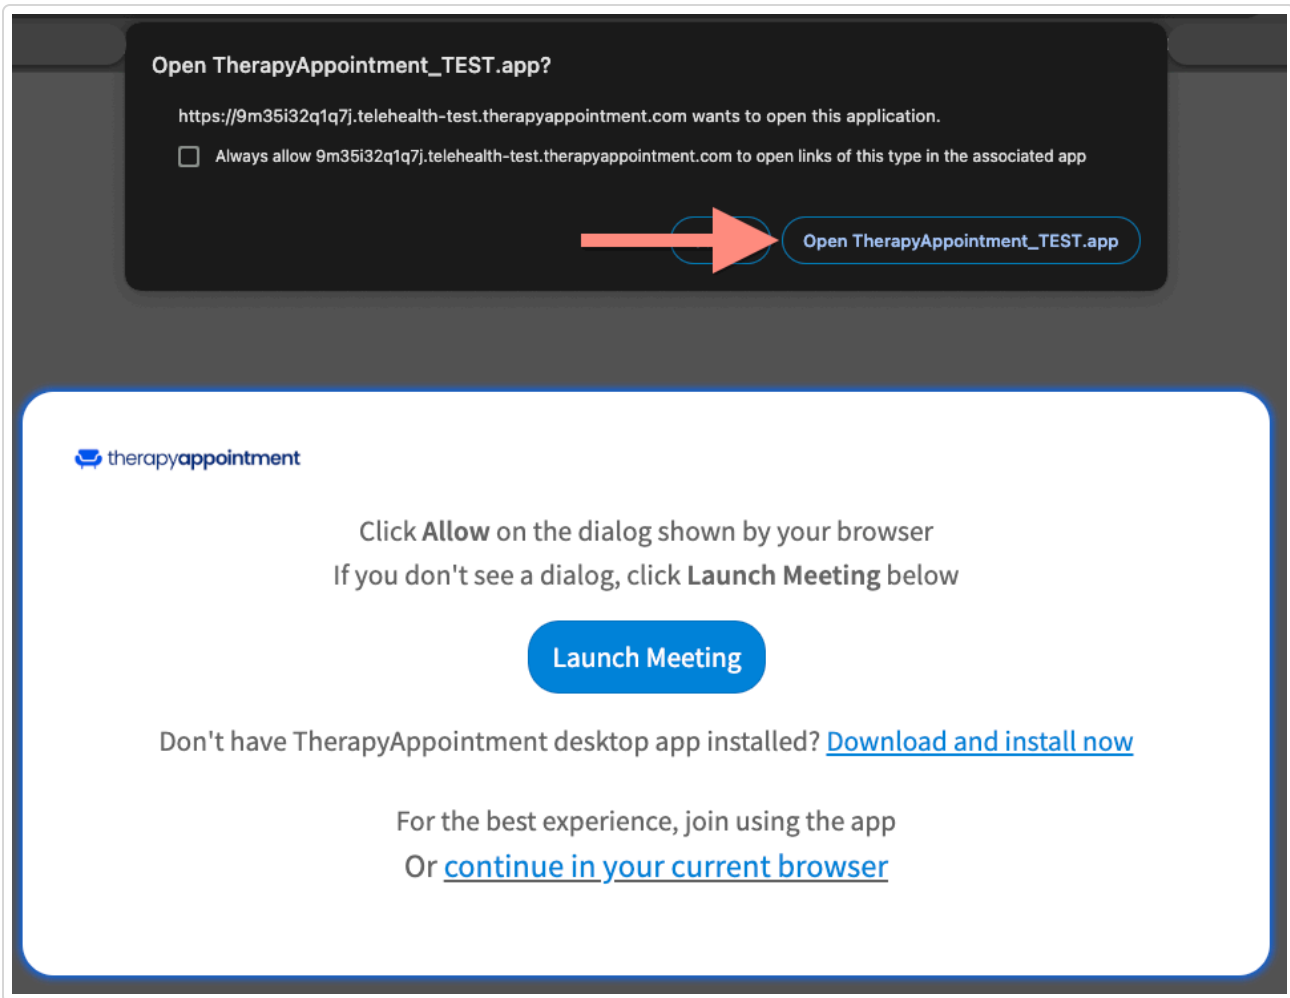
Open TherapyAppointment_TEST.app?

https://9m35i32q1q7j.telehealth-test.therapyappointment.com wants to open this application.

Always allow 9m35i32q1q7j.telehealth-test.therapyappointment.com to open links of this type in the associated app

Open TherapyAppointment_TEST.app

therapyappointment

Click **Allow** on the dialog shown by your browser
If you don't see a dialog, click **Launch Meeting** below

Launch Meeting

Don't have TherapyAppointment desktop app installed? Download and install now

For the best experience, join using the app
Or continue in your current browser